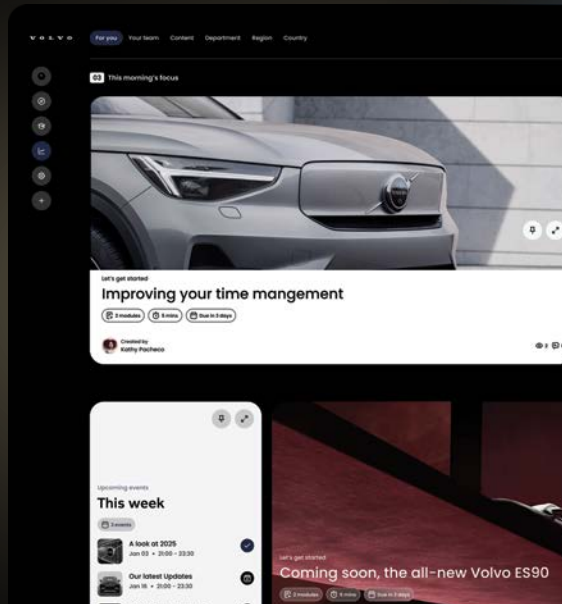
VOLVO

For you Your team Content Department Region Country

03 This morning's focus

Let's get started

Improving your time mangement

3 modules 5 mins Due in 3 days

Created by
Kathy Pacheco

Upcoming events

This week

3 events

A look at 2025
Jan 03 • 21:00 - 23:30

Our latest Updates
Jan 16 • 21:00 - 23:30

Let's get started

Coming soon, the all-new Volvo ES90

2 modules 5 mins Due in 3 days